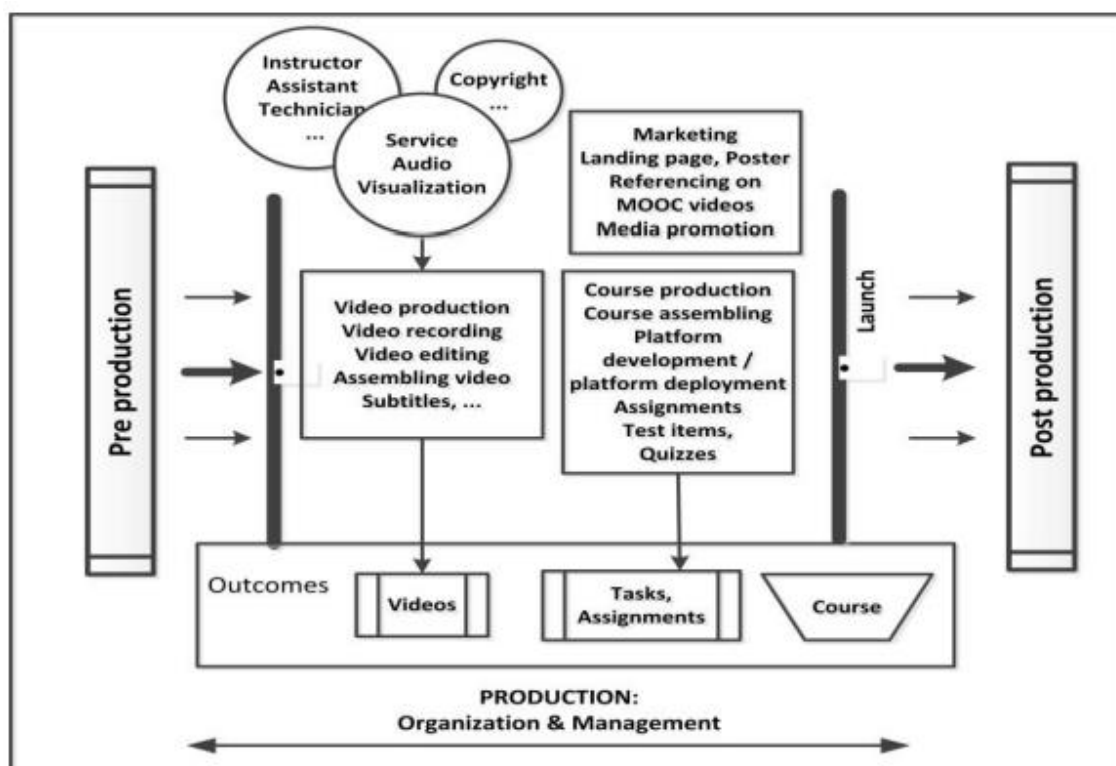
Instructor
Assistant
Technician
...

Copyright
...

Service
Audio
Visualization

Marketing
Landing page, Poster
Referencing on
MOOC videos
Media promotion

Pre production

Video production
Video recording
Video editing
Assembling video
Subtitles, ...

Course production
Course assembling
Platform
development /
platform deployment
Assignments
Test items,
Quizzes

Launch

Post production

Outcomes

Videos

Tasks,
Assignments

Course

PRODUCTION:
Organization & Management